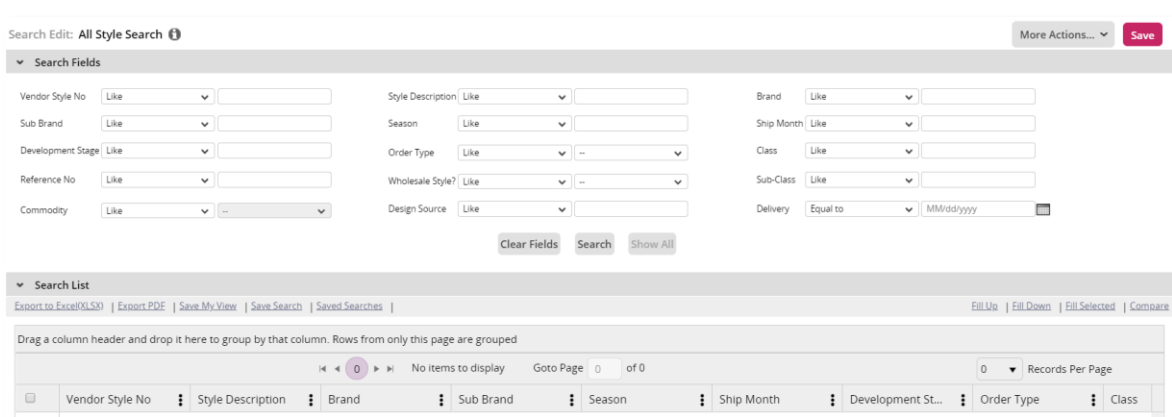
Search Edit: All Style Search

More Actions... Save

Search Fields

Vendor Style No Like
Sub Brand Like
Development Stage Like
Reference No Like
Commodity Like --

Style Description Like
Season Like
Order Type Like --
Wholesale Style? Like --
Design Source Like

Brand Like
Ship Month Like
Class Like
Sub-Class Like
Delivery Equal to MM/dd/yyyy

Clear Fields Search Show All

Search List

Export to Excel(XLSX) | Export PDF | Save My View | Save Search | Saved Searches |

Fill Up | Fill Down | Fill Selected | Compare

Drag a column header and drop it here to group by that column. Rows from only this page are grouped

0 No items to display Goto Page 0 of 0

0 Records Per Page

| | Vendor Style No | Style Description | Brand | Sub Brand | Season | Ship Month | Development St... | Order Type | Class |